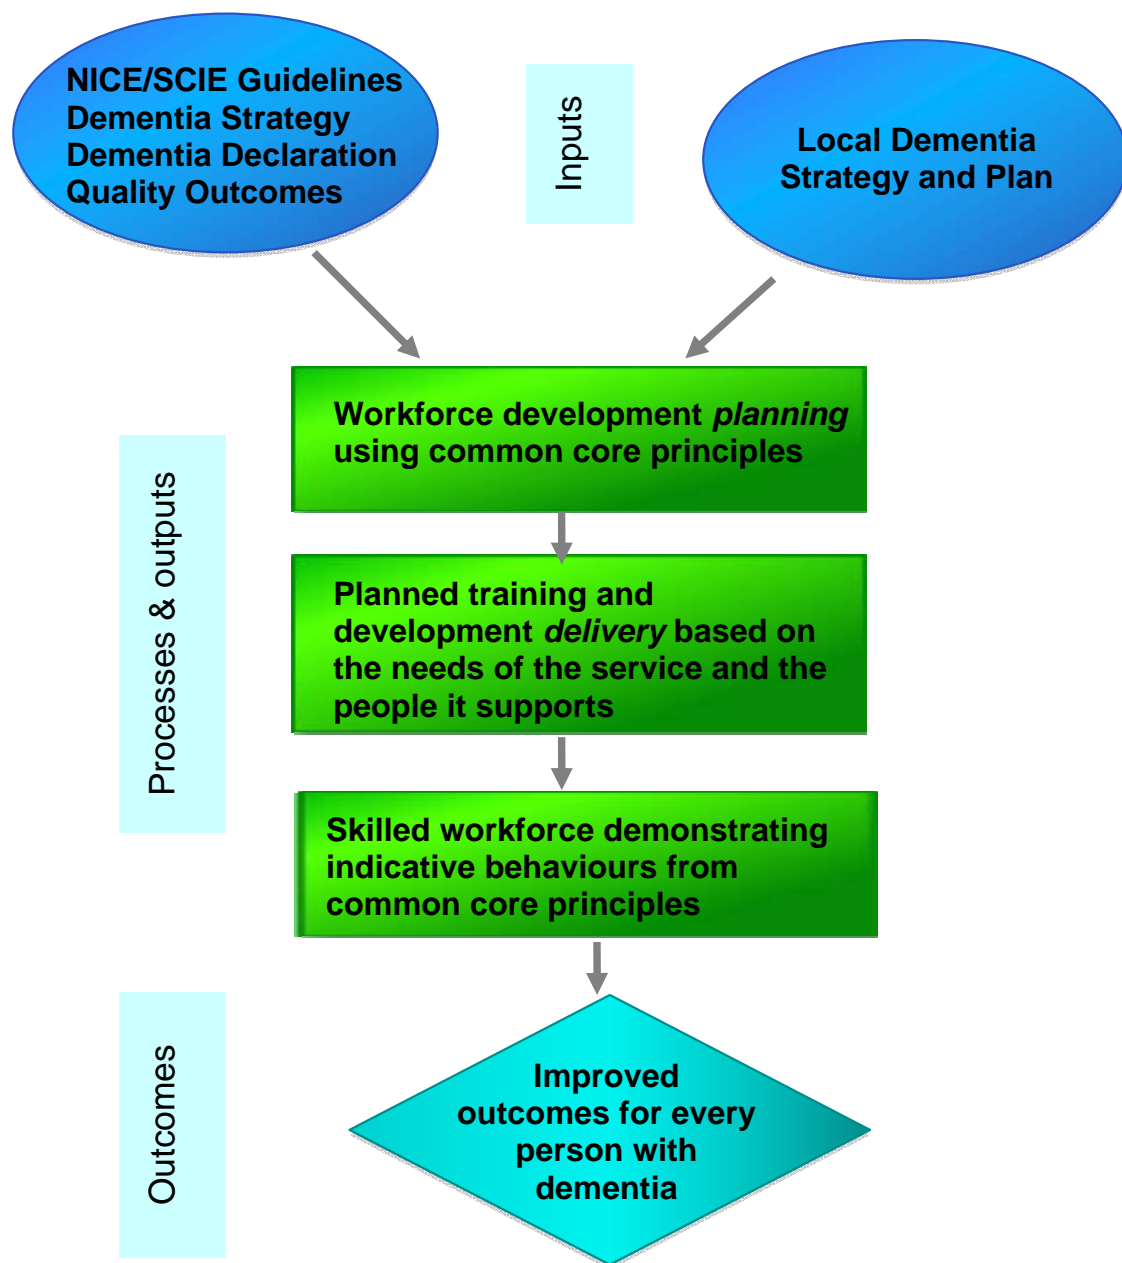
NICE/SCIE Guidelines
Dementia Strategy
Dementia Declaration
Quality Outcomes

Inputs

Local Dementia Strategy and Plan

Processes & outputs

Workforce development *planning* using common core principles

Planned training and development *delivery* based on the needs of the service and the people it supports

Skilled workforce demonstrating indicative behaviours from common core principles

Outcomes

Improved outcomes for every person with dementia